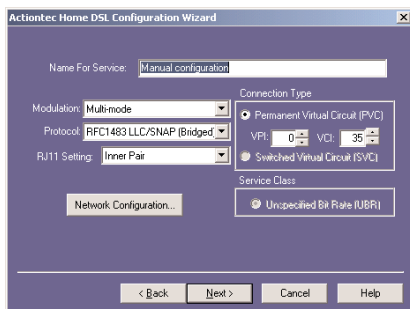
Actiontec Home DSL Configuration Wizard

Name For Service: Manual configuration

Modulation: Multi-mode

Protocol: RFC1483 LLC/SNAP (Bridged

RJ11 Setting: Inner Pair

Connection Type

Permanent Virtual Circuit (PVC)

VPI: 0 VCI: 35

Switched Virtual Circuit (SVC)

Service Class

Unspecified Bit Rate (UBR)

Network Configuration...

< Back Next > Cancel Help